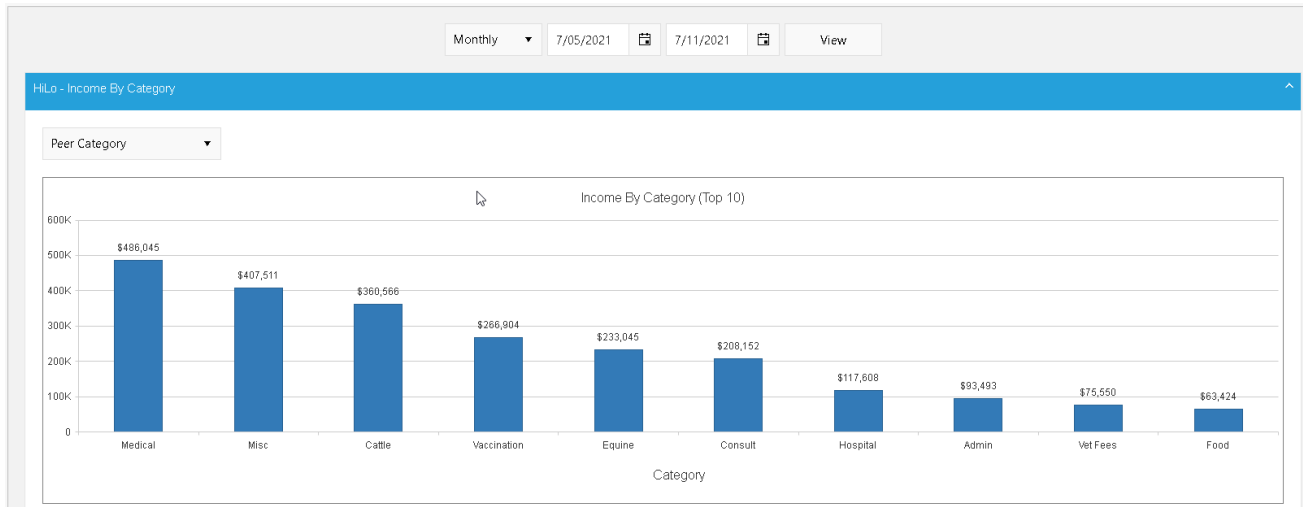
Monthly ▼ 7/05/2021 7/11/2021 View

HiLo - Income By Category

Peer Category ▼

Income By Category (Top 10)

600K
500K
400K
300K
200K
100K
0

$486,045
$407,511
$360,566
$266,904
$233,045
$208,152
$117,608
$93,493
$75,550
$63,424

Medical
Misc
Cattle
Vaccination
Equine
Consult
Hospital
Admin
Vet Fees
Food

Category